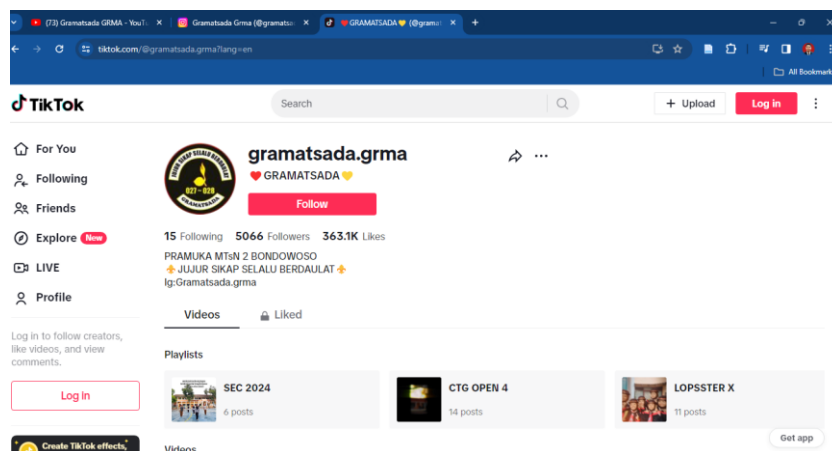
(73) Gramatsada GRMA - YouTu ×
Gramatsada Grma (@gramatsa ×
❤GRAMATSADA💛 (@gramat ×
+
tiktok.com/@gramatsada.grma?lang=en
All Bookmark

TikTok
Search
+ Upload
Log in

For You
Following
Friends
Explore New
LIVE
Profile

Log in to follow creators, like videos, and view comments.
Log in

Create TikTok effects,

gramatsada.grma
❤GRAMATSADA💛
Follow

JUJUR SIKAP SELALU BERDAULAT
027 - 028
GRAMATSADA

15 Following 5066 Followers 363.1K Likes

PRAMUKA MTsN 2 BONDOWOSO
⚜ JUJUR SIKAP SELALU BERDAULAT ⚜
Ig:Gramatsada.grma

Videos
Liked

Playlists

SEC 2024
6 posts

CTG OPEN 4
14 posts

LOPSSTER X
11 posts

Videos

Get app